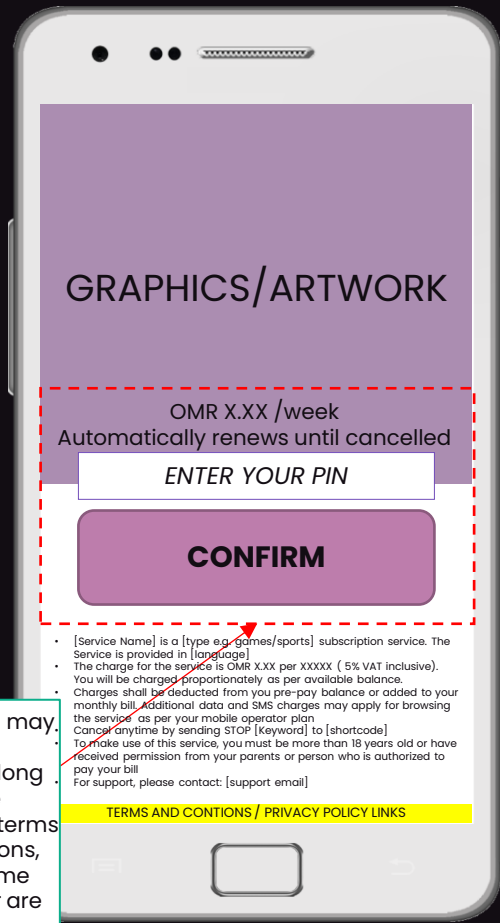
GRAPHICS/ARTWORK

OMR X.XX /week
Automatically renews until cancelled

ENTER YOUR PIN

CONFIRM

- [Service Name] is a [type e.g. games/sports] subscription service. The Service is provided in [language]
- The charge for the service is OMR X.XX per XXXXX ( 5% VAT inclusive). You will be charged proportionately as per available balance.
- Charges shall be deducted from you pre-pay balance or added to your monthly bill. Additional data and SMS charges may apply for browsing the service as per your mobile operator plan
- Cancel anytime by sending STOP [Keyword] to [shortcode]
- To make use of this service, you must be more than 18 years old or have received permission from your parents or person who is authorized to pay your bill
- For support, please contact: [support email]

TERMS AND CONTIONS / PRIVACY POLICY LINKS

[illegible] may.
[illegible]long
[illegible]terms
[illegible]ons,
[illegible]me
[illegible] are